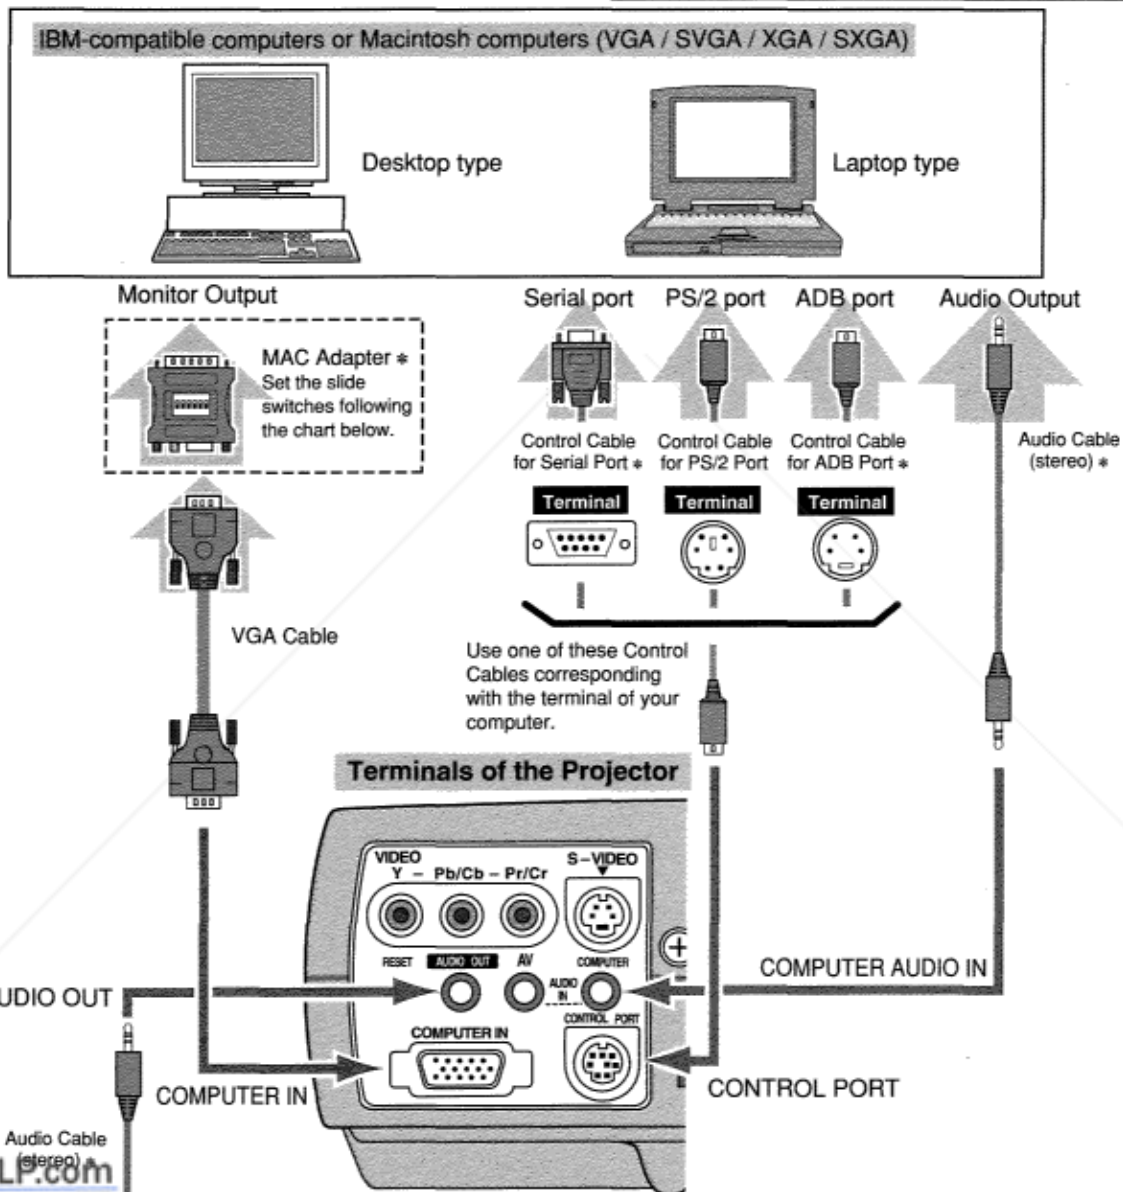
IBM-compatible computers or Macintosh computers (VGA / SVGA / XGA / SXGA)

Desktop type

Laptop type

Monitor Output

Serial port

PS/2 port

ADB port

Audio Output

MAC Adapter ∗
Set the slide switches following the chart below.

Control Cable for Serial Port ∗

Control Cable for PS/2 Port

Control Cable for ADB Port ∗

Audio Cable (stereo) ∗

Terminal

Terminal

Terminal

VGA Cable

Use one of these Control Cables corresponding with the terminal of your computer.

Terminals of the Projector

VIDEO
Y – Pb/Cb – Pr/Cr

S–VIDEO

RESET

AUDIO OUT

AV

COMPUTER

AUDIO IN

CONTROL PORT

COMPUTER IN

COMPUTER AUDIO IN

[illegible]UDIO OUT

COMPUTER IN

CONTROL PORT

Audio Cable (stereo) ∗

LP.com